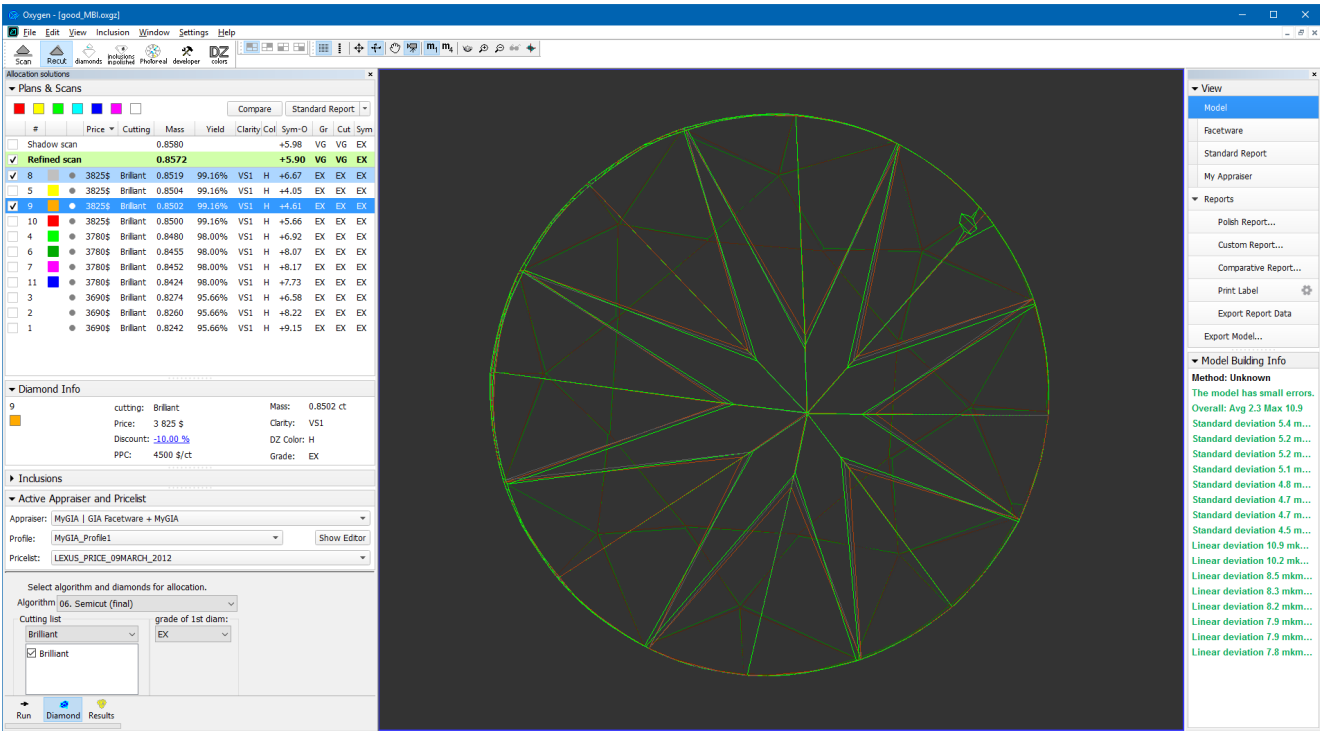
Oxygen - [good_MBI.oxgz]

File Edit View Inclusion Window Settings Help

Scan Recut diamonds Inclusions inpolished Photoreal developer DZ colors

Allocation solutions

Plans & Scans

Compare Standard Report

| | # | | | Price | Cutting | Mass | Yield | Clarity | Col | Sym-O | Gr | Cut | Sym |
|---|---|---|---|---|---|---|---|---|---|---|---|---|---|
| | Shadow scan | | | | | 0.8580 | | | | +5.98 | VG | VG | EX |
| ✓ | Refined scan | | | | | 0.8572 | | | | +5.90 | VG | VG | EX |
| ✓ | 8 | | | 3825$ | Brillant | 0.8519 | 99.16% | VS1 | H | +6.67 | EX | EX | EX |
| | 5 | | | 3825$ | Brillant | 0.8504 | 99.16% | VS1 | H | +4.05 | EX | EX | EX |
| ✓ | 9 | | | 3825$ | Brillant | 0.8502 | 99.16% | VS1 | H | +4.61 | EX | EX | EX |
| | 10 | | | 3825$ | Brillant | 0.8500 | 99.16% | VS1 | H | +5.66 | EX | EX | EX |
| | 4 | | | 3780$ | Brillant | 0.8480 | 98.00% | VS1 | H | +6.92 | EX | EX | EX |
| | 6 | | | 3780$ | Brillant | 0.8455 | 98.00% | VS1 | H | +8.07 | EX | EX | EX |
| | 7 | | | 3780$ | Brillant | 0.8452 | 98.00% | VS1 | H | +8.17 | EX | EX | EX |
| | 11 | | | 3780$ | Brillant | 0.8424 | 98.00% | VS1 | H | +7.73 | EX | EX | EX |
| | 3 | | | 3690$ | Brillant | 0.8274 | 95.66% | VS1 | H | +6.58 | EX | EX | EX |
| | 2 | | | 3690$ | Brillant | 0.8260 | 95.66% | VS1 | H | +8.22 | EX | EX | EX |
| | 1 | | | 3690$ | Brillant | 0.8242 | 95.66% | VS1 | H | +9.15 | EX | EX | EX |

Diamond Info

9
cutting: Brillant
Price: 3 825 $
Discount: -10.00 %
PPC: 4500 $/ct
Mass: 0.8502 ct
Clarity: VS1
DZ Color: H
Grade: EX

Inclusions

Active Appraiser and Pricelist

Appraiser: MyGIA | GIA Facetware + MyGIA
Profile: MyGIA_Profile1 Show Editor
Pricelist: LEXUS_PRICE_09MARCH_2012

Select algorithm and diamonds for allocation.
Algorithm 06. Semicut (final)
Cutting list
Brillant
Brilliant
grade of 1st diam:
EX

Run Diamond Results

View
Model
Facetware
Standard Report
My Appraiser
Reports
Polish Report...
Custom Report...
Comparative Report...
Print Label
Export Report Data
Export Model...

Model Building Info
Method: Unknown
The model has small errors.
Overall: Avg 2.3 Max 10.9
Standard deviation 5.4 m...
Standard deviation 5.2 m...
Standard deviation 5.2 m...
Standard deviation 5.1 m...
Standard deviation 4.8 m...
Standard deviation 4.7 m...
Standard deviation 4.7 m...
Standard deviation 4.5 m...
Linear deviation 10.9 mk...
Linear deviation 10.2 mk...
Linear deviation 8.5 mkm...
Linear deviation 8.3 mkm...
Linear deviation 8.2 mkm...
Linear deviation 7.9 mkm...
Linear deviation 7.9 mkm...
Linear deviation 7.8 mkm...